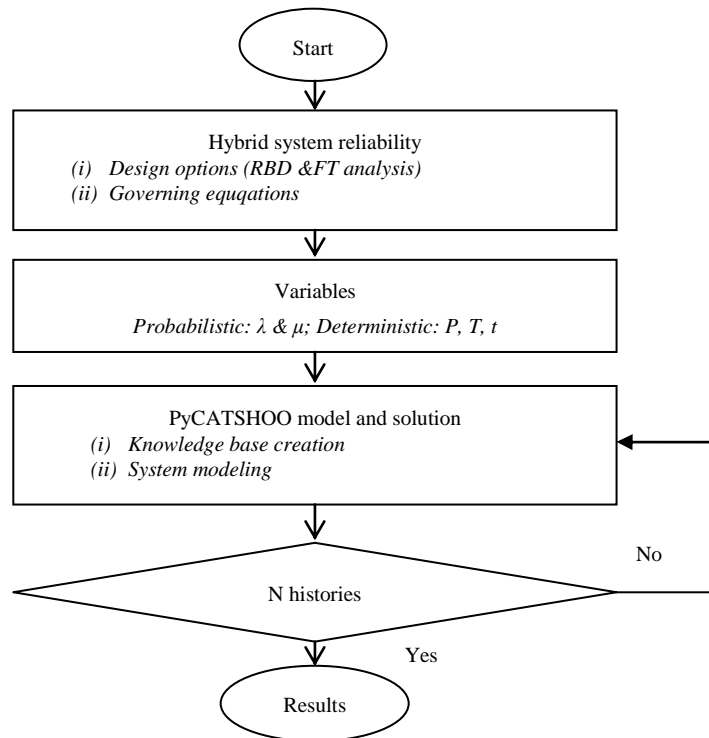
Start

Hybrid system reliability
(i) Design options (RBD &FT analysis)
(ii) Governing equqations

Variables
Probabilistic: $\lambda$ & $\mu$; Deterministic: P, T, t

PyCATSHOO model and solution
(i) Knowledge base creation
(ii) System modeling

No

N histories

Yes

Results